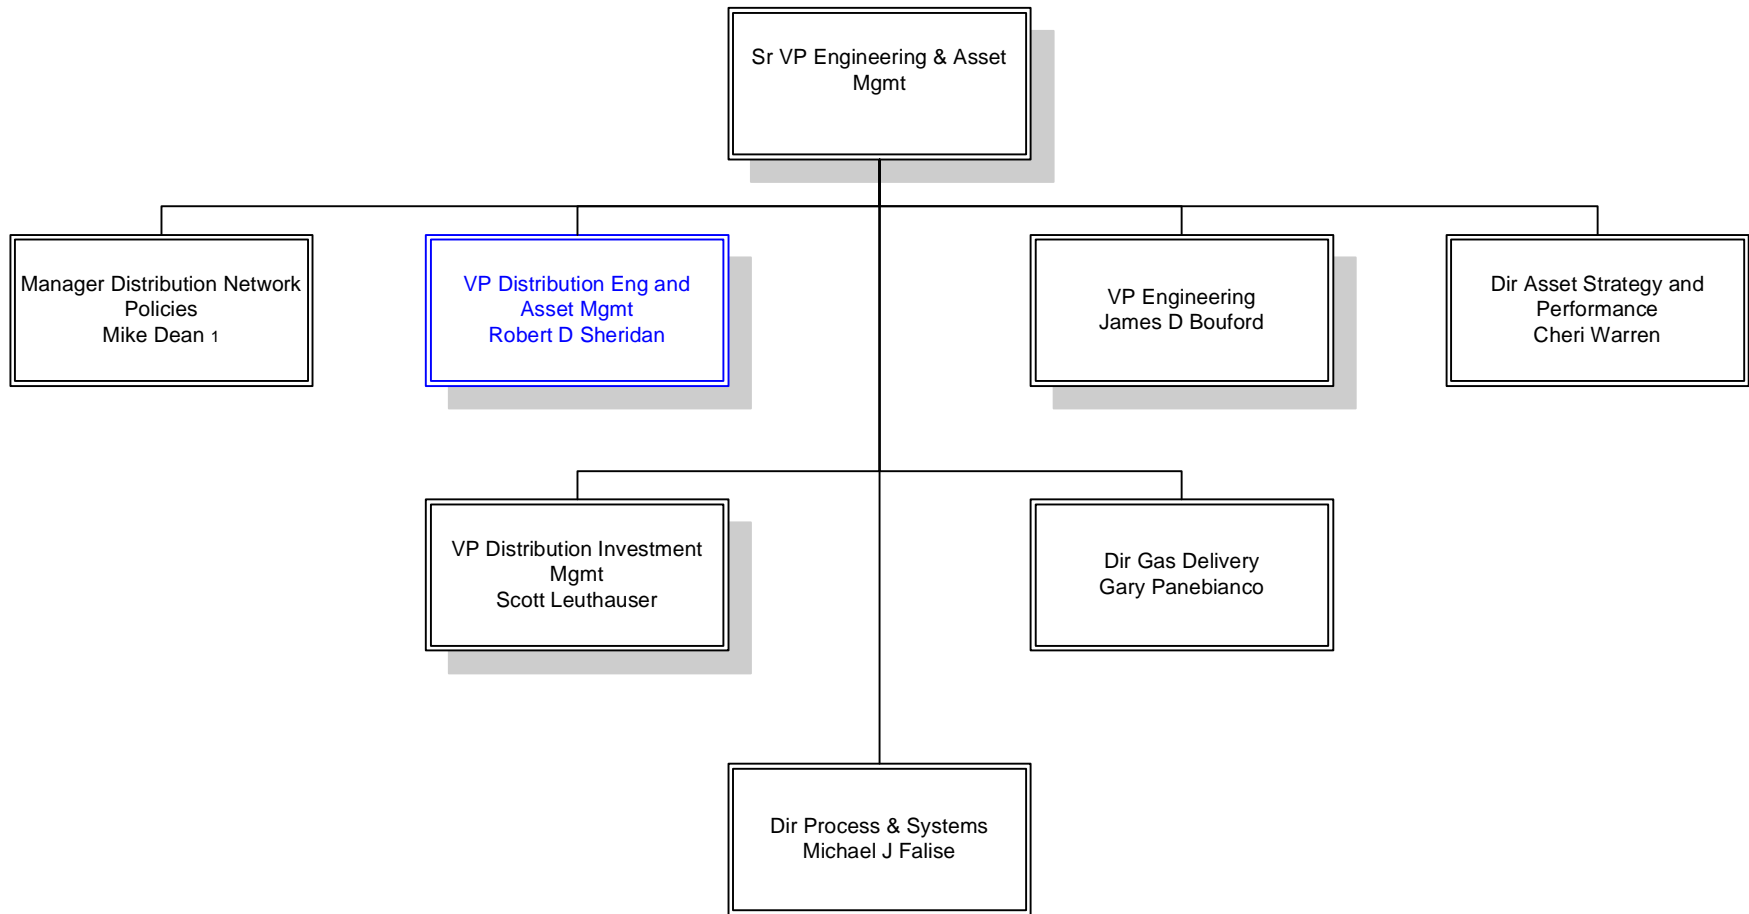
Sr VP Engineering & Asset Mgmt

Manager Distribution Network Policies
Mike Dean 1

VP Distribution Eng and Asset Mgmt
Robert D Sheridan

VP Engineering
James D Bouford

Dir Asset Strategy and Performance
Cheri Warren

VP Distribution Investment Mgmt
Scott Leuthauser

Dir Gas Delivery
Gary Panebianco

Dir Process & Systems
Michael J Falise